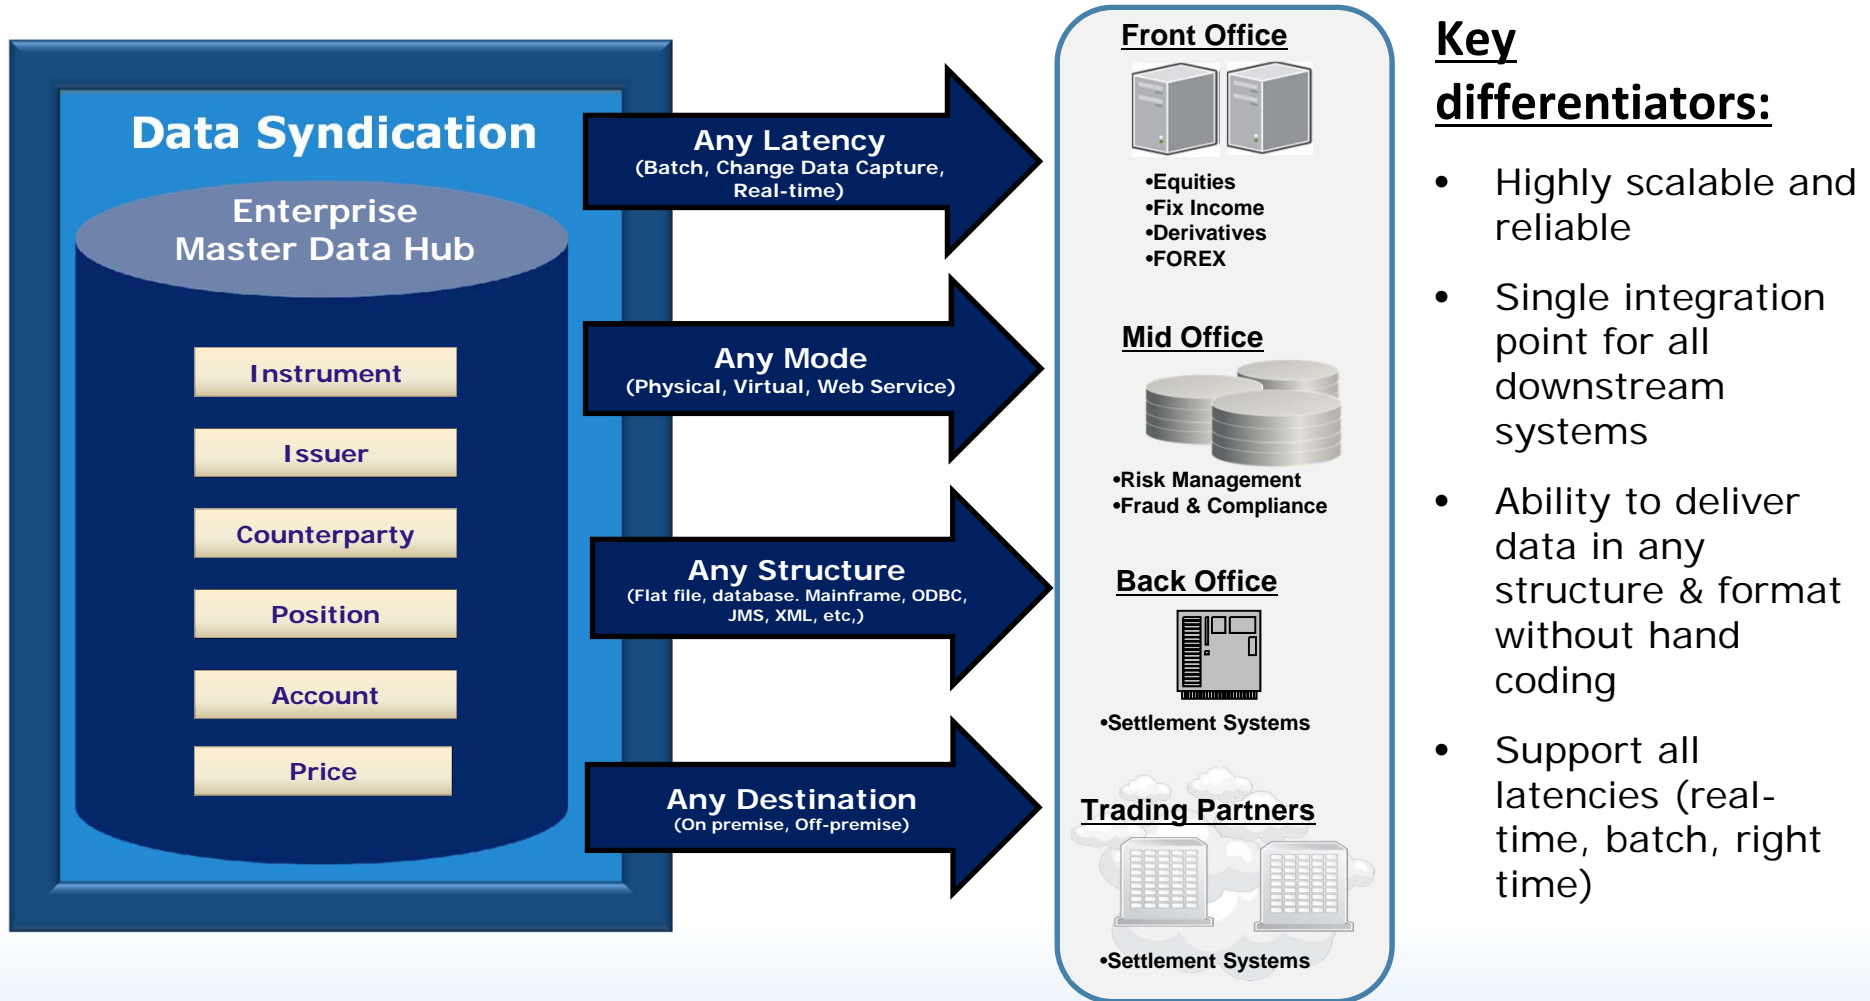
Data Syndication

Enterprise Master Data Hub

Instrument

Issuer

Counterparty

Position

Account

Price

Any Latency
(Batch, Change Data Capture, Real-time)

Any Mode
(Physical, Virtual, Web Service)

Any Structure
(Flat file, database. Mainframe, ODBC, JMS, XML, etc,)

Any Destination
(On premise, Off-premise)

Front Office

•Equities
•Fix Income
•Derivatives
•FOREX

Mid Office

•Risk Management
•Fraud & Compliance

Back Office

•Settlement Systems

Trading Partners

•Settlement Systems

Key differentiators:

• Highly scalable and reliable

• Single integration point for all downstream systems

• Ability to deliver data in any structure & format without hand coding

• Support all latencies (real-time, batch, right time)